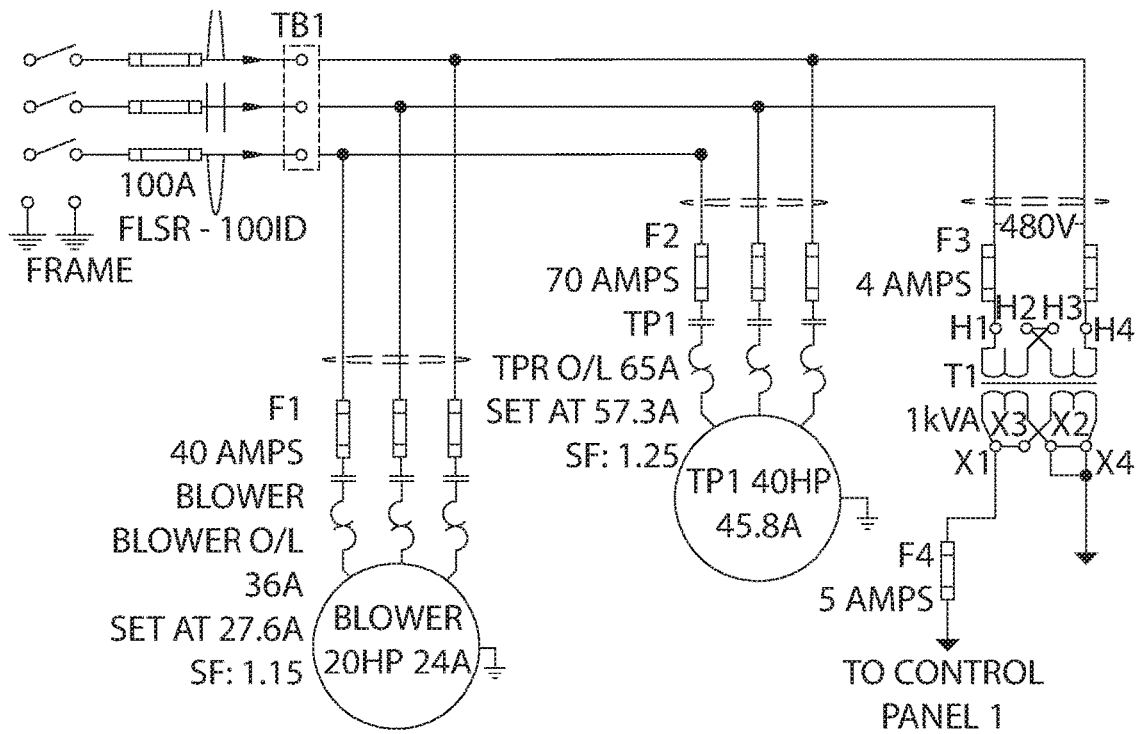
TB1

100A
FLSR - 100ID

FRAME

F2
70 AMPS
TP1
TPR O/L 65A
SET AT 57.3A
SF: 1.25

TP1 40HP
45.8A

480V
F3
4 AMPS
H1 H2 H3 H4
T1
1kVA
X3 X2
X1 X4

F4
5 AMPS

TO CONTROL
PANEL 1

F1
40 AMPS
BLOWER
BLOWER O/L
36A
SET AT 27.6A
SF: 1.15

BLOWER
20HP 24A